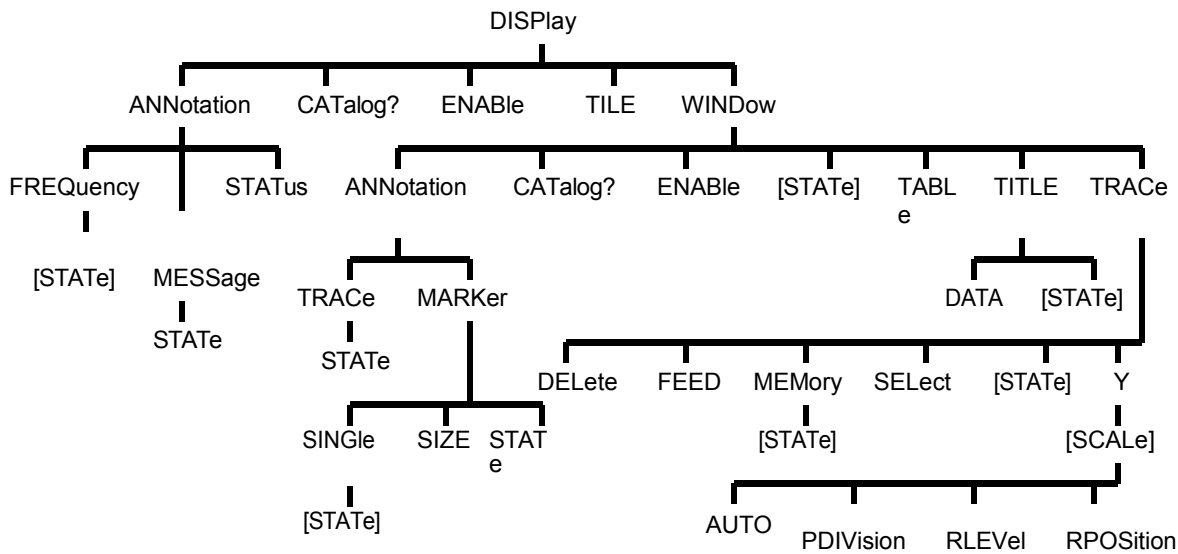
DISPlay

ANNotation CATalog? ENABle TILE WINDow

FREQuency STATus ANNotation CATalog? ENABle [STATe] TABLe TITLE TRACe

[STATe] MESSage

STATe

TRACe MARKer

STATe

DATA [STATe]

DELete FEED MEMory SELect [STATe] Y

[STATe] [SCALe]

SINGle SIZE STATe

[STATe]

AUTO PDIVision RLEVel RPOSition